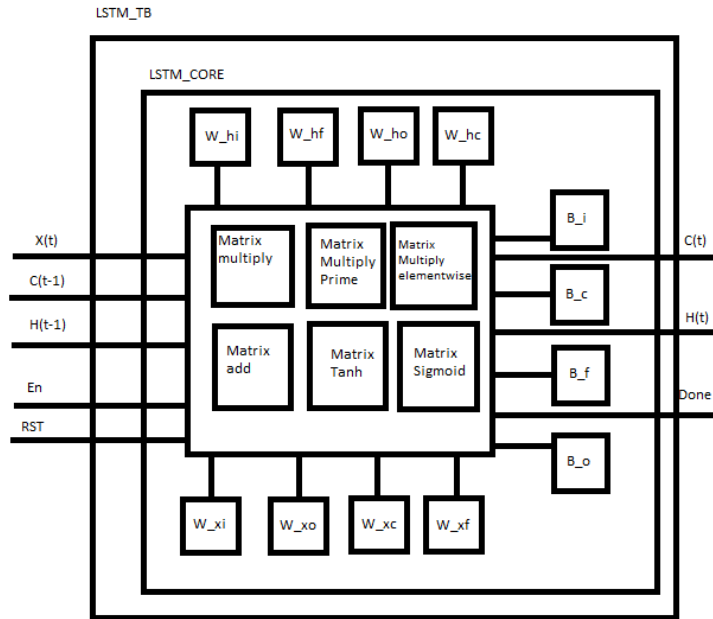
LSTM_TB

LSTM_CORE

W_hi
W_hf
W_ho
W_hc

X(t)
C(t-1)
H(t-1)
En
RST

Matrix multiply
Matrix Multiply Prime
Matrix Multiply elementwise
Matrix add
Matrix Tanh
Matrix Sigmoid

B_i
B_c
B_f
B_o

C(t)
H(t)
Done

W_xi
W_xo
W_xc
W_xf